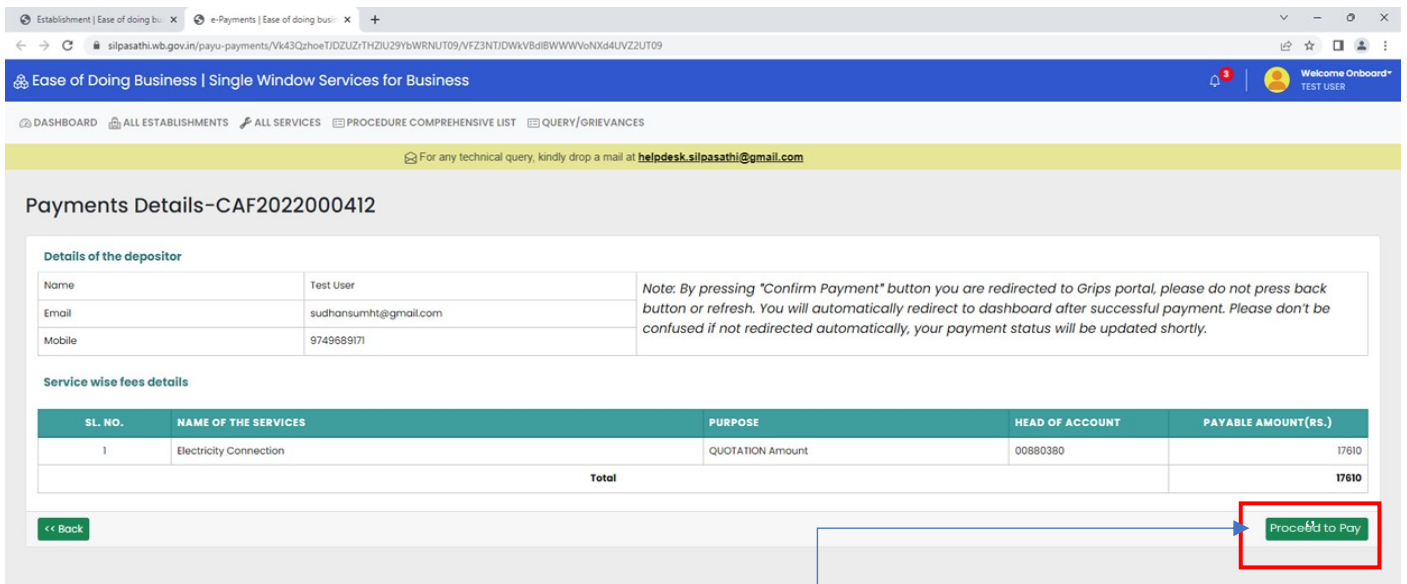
Establishment | Ease of doing bu ×   e-Payments | Ease of doing busi ×   +

silpasathi.wb.gov.in/payu-payments/Vk43QzhoeTJDZUZrTHZIU29YbWRNUT09/VFZ3NTJDWkVBdlBWWWVoNXd4UVZ2UT09

Ease of Doing Business | Single Window Services for Business

3

Welcome Onboard
TEST USER

DASHBOARD   ALL ESTABLISHMENTS   ALL SERVICES   PROCEDURE COMPREHENSIVE LIST   QUERY/GRIEVANCES

For any technical query, kindly drop a mail at helpdesk.silpasathi@gmail.com

Payments Details-CAF2022000412

Details of the depositor

| Name | Test User |
|---|---|
| Email | sudhansumht@gmail.com |
| Mobile | 9749689171 |

Note: By pressing "Confirm Payment" button you are redirected to Grips portal, please do not press back button or refresh. You will automatically redirect to dashboard after successful payment. Please don't be confused if not redirected automatically, your payment status will be updated shortly.

Service wise fees details

| SL. NO. | NAME OF THE SERVICES | PURPOSE | HEAD OF ACCOUNT | PAYABLE AMOUNT(RS.) |
|---|---|---|---|---|
| 1 | Electricity Connection | QUOTATION Amount | 00880380 | 17610 |
| | Total | | | 17610 |

<< Back

Proceed to Pay